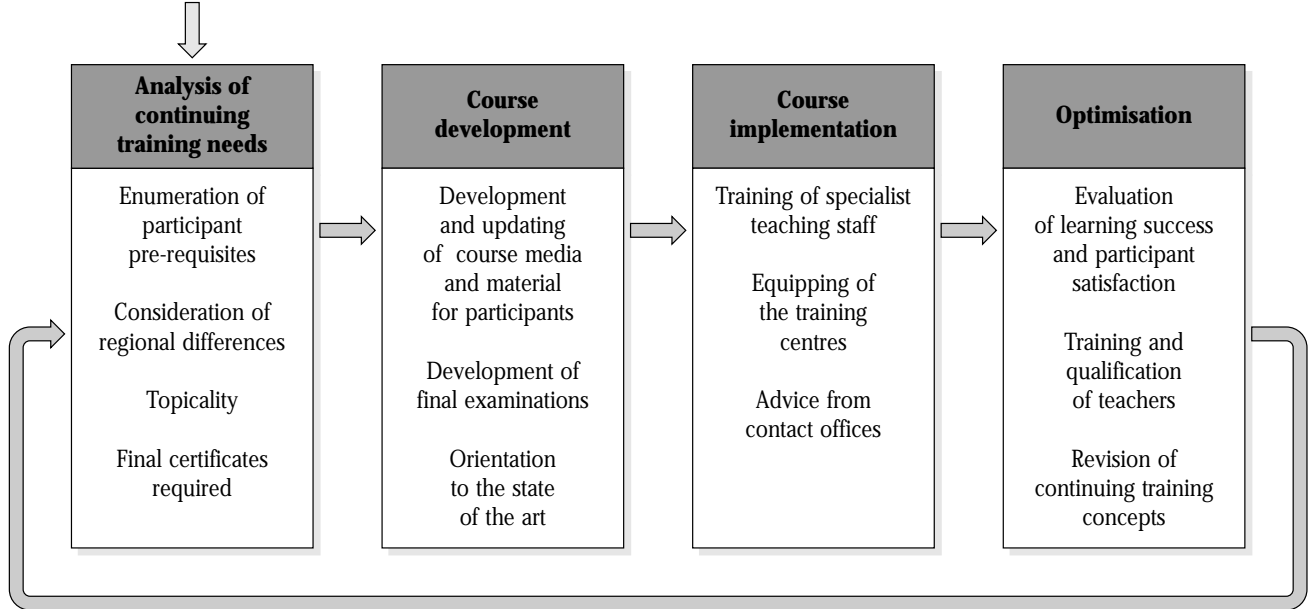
Analysis of continuing training needs

Enumeration of participant pre-requisites

Consideration of regional differences

Topicality

Final certificates required

Course development

Development and updating of course media and material for participants

Development of final examinations

Orientation to the state of the art

Course implementation

Training of specialist teaching staff

Equipping of the training centres

Advice from contact offices

Optimisation

Evaluation of learning success and participant satisfaction

Training and qualification of teachers

Revision of continuing training concepts